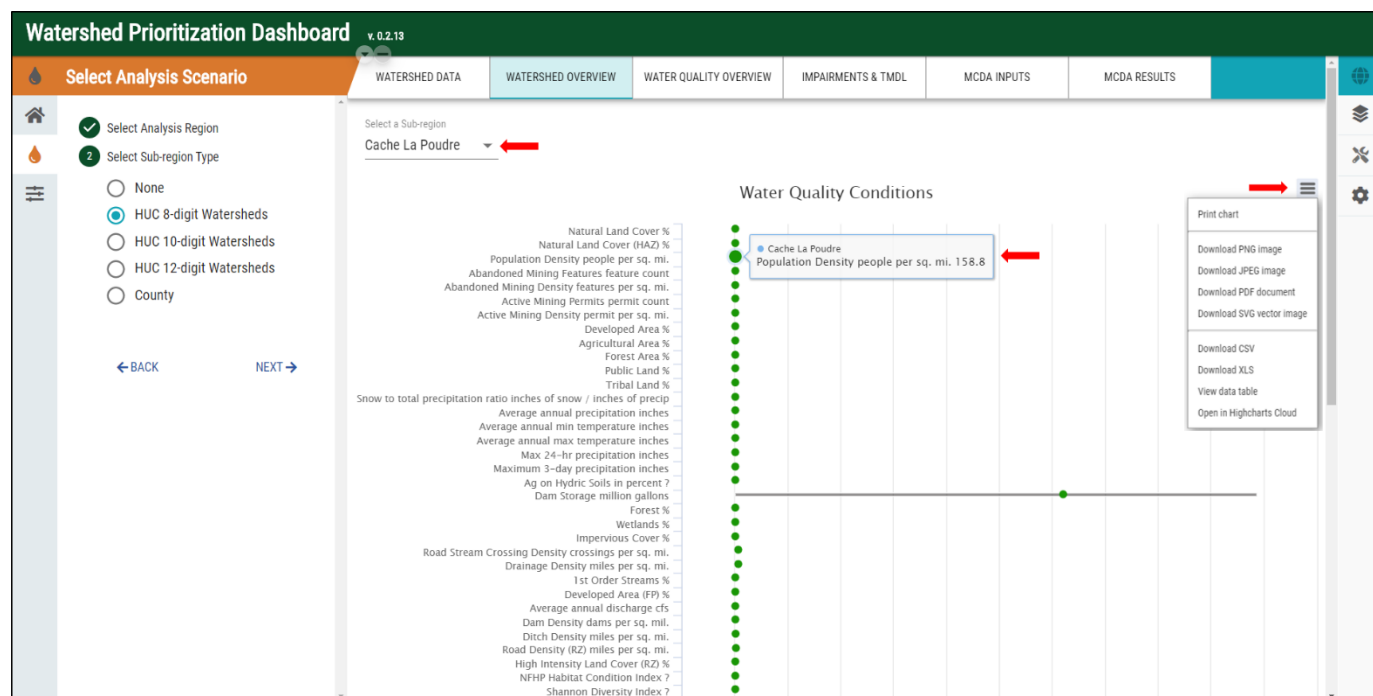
Watershed Prioritization Dashboard v. 0.2.13

Select Analysis Scenario

Select Analysis Region

2 Select Sub-region Type

None

HUC 8-digit Watersheds

HUC 10-digit Watersheds

HUC 12-digit Watersheds

County

← BACK

NEXT →

WATERSHED DATA | WATERSHED OVERVIEW | WATER QUALITY OVERVIEW | IMPAIRMENTS & TMDL | MCDA INPUTS | MCDA RESULTS

Select a Sub-region

Cache La Poudre

Water Quality Conditions

Print chart

Download PNG image

Download JPEG image

Download PDF document

Download SVG vector image

Download CSV

Download XLS

View data table

Open in Highcharts Cloud

Cache La Poudre

Population Density people per sq. mi. 158.8

Natural Land Cover %
Natural Land Cover (HAZ) %
Population Density people per sq. mi.
Abandoned Mining Features feature count
Abandoned Mining Density features per sq. mi.
Active Mining Permits permit count
Active Mining Density permit per sq. mi.
Developed Area %
Agricultural Area %
Forest Area %
Public Land %
Tribal Land %
Snow to total precipitation ratio inches of snow / inches of precip
Average annual precipitation inches
Average annual min temperature inches
Average annual max temperature inches
Max 24-hr precipitation inches
Maximum 3-day precipitation inches
Ag on Hydric Soils in percent ?
Dam Storage million gallons
Forest %
Wetlands %
Impervious Cover %
Road Stream Crossing Density crossings per sq. mi.
Drainage Density miles per sq. mi.
1st Order Streams %
Developed Area (FP) %
Average annual discharge cfs
Dam Density dams per sq. mil.
Ditch Density miles per sq. mi.
Road Density (RZ) miles per sq. mi.
High Intensity Land Cover (RZ) %
NFHP Habitat Condition Index ?
Shannon Diversity Index ?